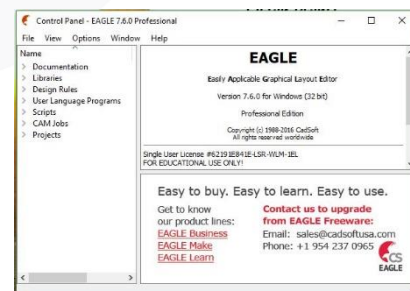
Control Panel - EAGLE 7.6.0 Professional

File View Options Window Help

Name
Documentation
Libraries
Design Rules
User Language Programs
Scripts
CAM Jobs
Projects

EAGLE

Easily Applicable Graphical Layout Editor

Version 7.6.0 for Windows (32 bit)

Professional Edition

Copyright (c) 1988-2016 CadSoft
All rights reserved worldwide

Single User License #62191E941E-LSR-WLM-1EL
FOR EDUCATIONAL USE ONLY!

Easy to buy. Easy to learn. Easy to use.

Get to know our product lines:
EAGLE Business
EAGLE Make
EAGLE Learn

Contact us to upgrade from EAGLE Freeware:
Email: sales@cadsoftusa.com
Phone: +1 954 237 0965

CS EAGLE